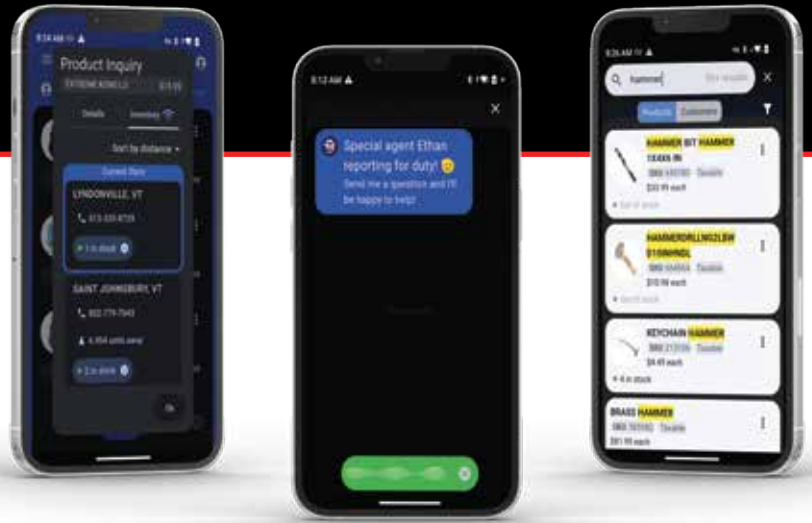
9:14 AM

Product Inquiry

EXTREME KNOLLS

Details

Inventory

Sort by distance

Current Store

LYNDONVILLE, VT

413-555-8739

1 in stock

SAINT JOHNSBURY, VT

802-779-7543

4,954 units away

2 in stock

Ok

9:12 AM

Special agent Ethan reporting for duty! 🙂

Send me a question and I'll be happy to help!

9:26 AM

hammer

Products

Customers

HAMMER BIT HAMMER 1XAXA IN

SKU

Taxable

$33.99 each

Out of stock

HAMMERDRILLM02LBW 0100MHNDL

SKU

Taxable

$10.99 each

Out of stock

KEYCHAIN HAMMER

SKU

Taxable

$4.49 each

4 in stock

BRASS HAMMER

SKU

Taxable

$81.99 each